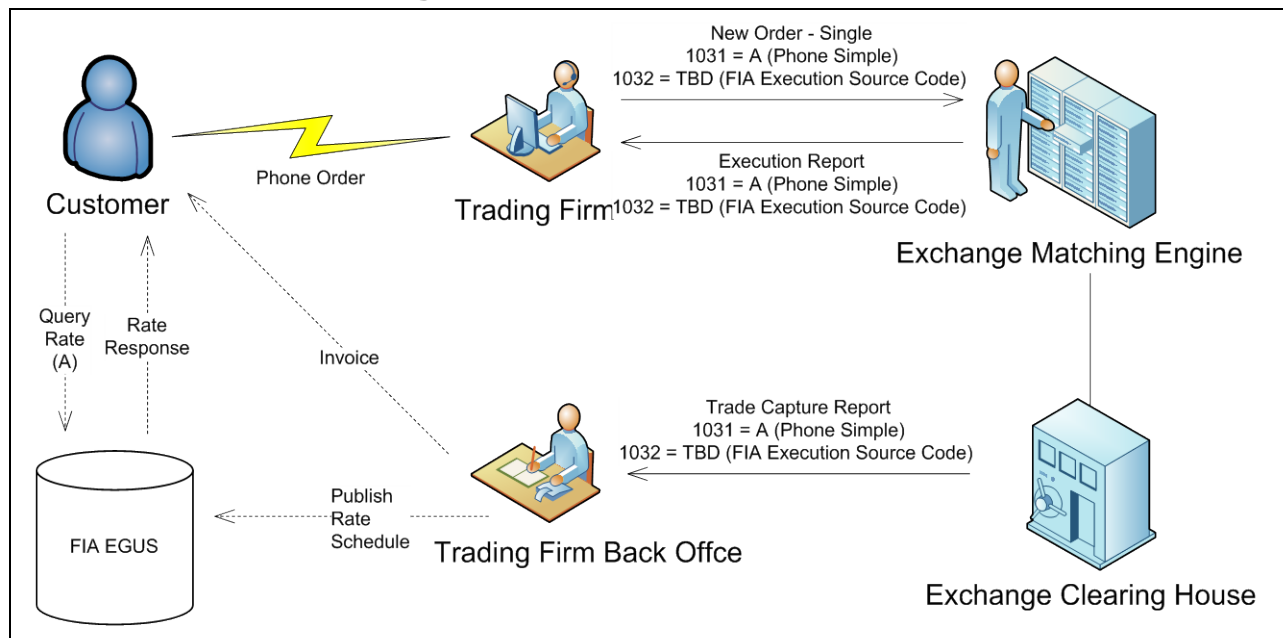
Customer

Phone Order

Trading Firm

New Order - Single
1031 = A (Phone Simple)
1032 = TBD (FIA Execution Source Code)

Execution Report
1031 = A (Phone Simple)
1032 = TBD (FIA Execution Source Code)

Exchange Matching Engine

Query Rate (A)

Rate Response

Invoice

FIA EGUS

Publish Rate Schedule

Trading Firm Back Offce

Trade Capture Report
1031 = A (Phone Simple)
1032 = TBD (FIA Execution Source Code)

Exchange Clearing House